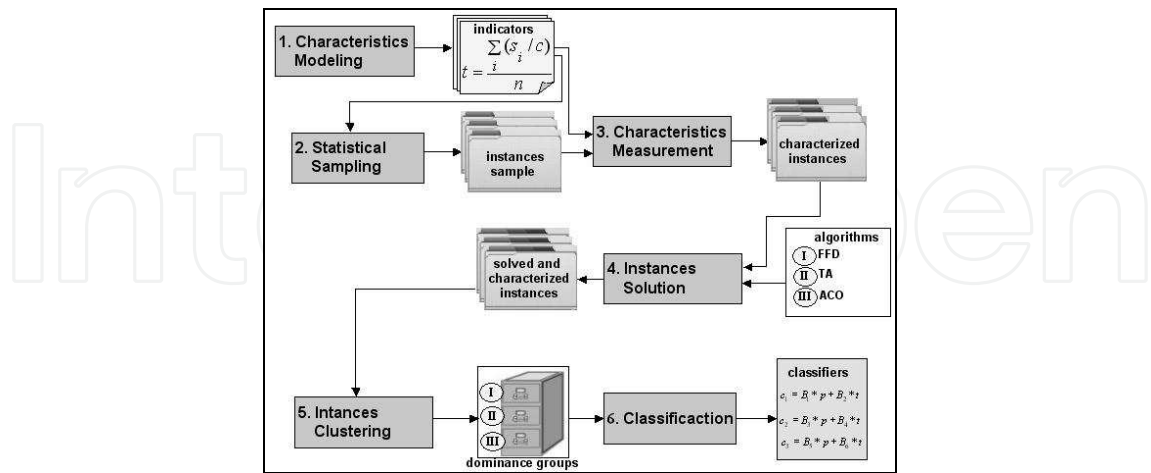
1. Characteristics Modeling

indicators

$t = \frac{\sum_i (s_i / c)}{n}$

2. Statistical Sampling

instances sample

3. Characteristics Measurement

characterized instances

algorithms
I FFD
II TA
III ACO

4. Instances Solution

solved and characterized instances

5. Intances Clustering

I
II
III
dominance groups

6. Classificaction

classifiers
$c_1 = B_1 * p + B_2 * t$
$c_2 = B_3 * p + B_4 * t$
$c_3 = B_5 * p + B_6 * t$